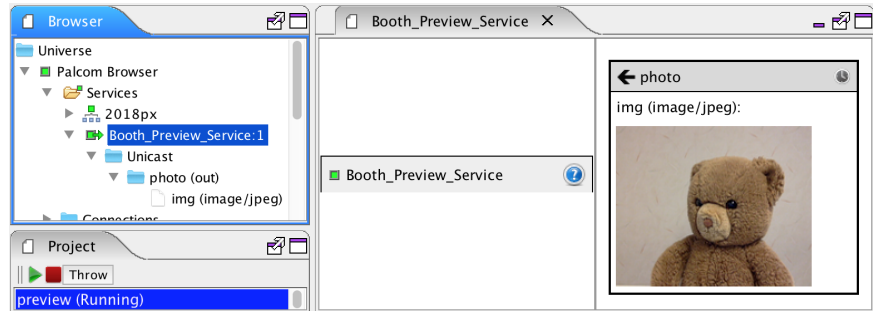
Browser

Universe
Palcom Browser
Services
2018px
Booth_Preview_Service:1
Unicast
photo (out)
img (image/jpeg)
Connections

Project

Throw

preview (Running)

Booth_Preview_Service ×

Booth_Preview_Service

photo

img (image/jpeg):